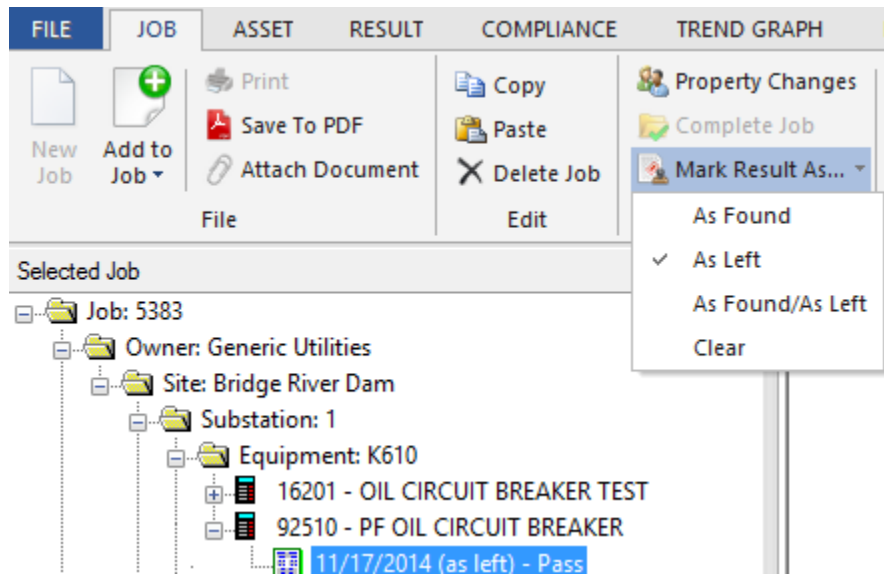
FILE JOB ASSET RESULT COMPLIANCE TREND GRAPH

New Job
Add to Job
Print
Save To PDF
Attach Document
File

Copy
Paste
Delete Job
Edit

Property Changes
Complete Job
Mark Result As...

As Found
✓ As Left
As Found/As Left
Clear

Selected Job

Job: 5383
Owner: Generic Utilities
Site: Bridge River Dam
Substation: 1
Equipment: K610
16201 - OIL CIRCUIT BREAKER TEST
92510 - PF OIL CIRCUIT BREAKER
11/17/2014 (as left) - Pass